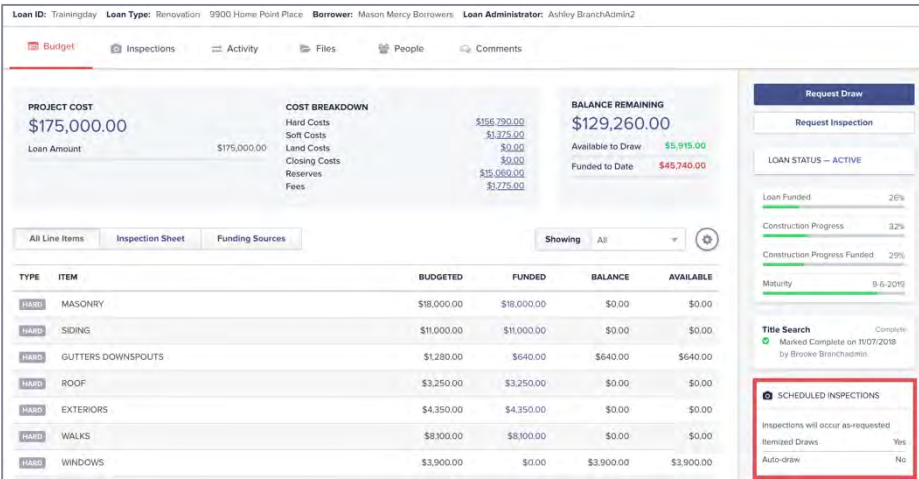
Loan ID: Trainingday Loan Type: Renovation 9900 Home Point Place Borrower: Mason Mercy Borrowers Loan Administrator: Ashley BranchAdmin2

Budget Inspections Activity Files People Comments

PROJECT COST
$175,000.00
Loan Amount $175,000.00

COST BREAKDOWN
Hard Costs $156,790.00
Soft Costs $1,375.00
Land Costs $0.00
Closing Costs $0.00
Reserves $15,060.00
Fees $1,775.00

BALANCE REMAINING
$129,260.00
Available to Draw $5,915.00
Funded to Date $45,740.00

Request Draw
Request Inspection
LOAN STATUS — ACTIVE
Loan Funded 26%
Construction Progress 32%
Construction Progress Funded 29%
Maturity 9-6-2019

Title Search Complete
Marked Complete on 11/07/2018 by Brooke Branchadmin

SCHEDULED INSPECTIONS
Inspections will occur as-requested
Itemized Draws Yes
Auto-draw No

All Line Items Inspection Sheet Funding Sources
Showing All

| TYPE | ITEM | BUDGETED | FUNDED | BALANCE | AVAILABLE |
|---|---|---|---|---|---|
| HARD | MASONRY | $18,000.00 | $18,000.00 | $0.00 | $0.00 |
| HARD | SIDING | $11,000.00 | $11,000.00 | $0.00 | $0.00 |
| HARD | GUTTERS DOWNSPOUTS | $1,280.00 | $640.00 | $640.00 | $640.00 |
| HARD | ROOF | $3,250.00 | $3,250.00 | $0.00 | $0.00 |
| HARD | EXTERIORS | $4,350.00 | $4,350.00 | $0.00 | $0.00 |
| HARD | WALKS | $8,100.00 | $8,100.00 | $0.00 | $0.00 |
| HARD | WINDOWS | $3,900.00 | $0.00 | $3,900.00 | $3,900.00 |